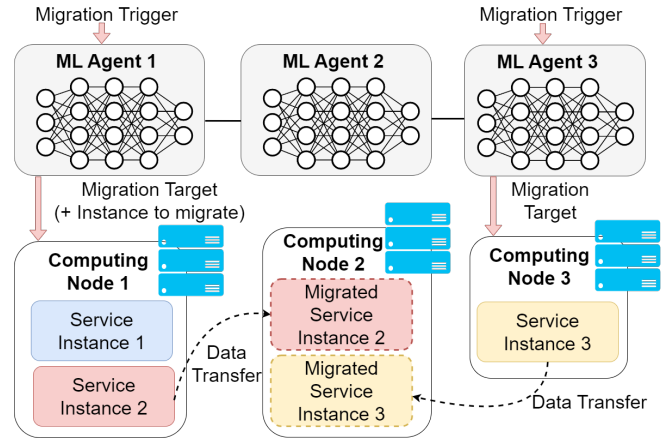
Migration Trigger

ML Agent 1

ML Agent 2

Migration Trigger

ML Agent 3

Migration Target (+ Instance to migrate)

Migration Target

Computing Node 1

Service Instance 1

Service Instance 2

Data Transfer

Computing Node 2

Migrated Service Instance 2

Migrated Service Instance 3

Computing Node 3

Service Instance 3

Data Transfer